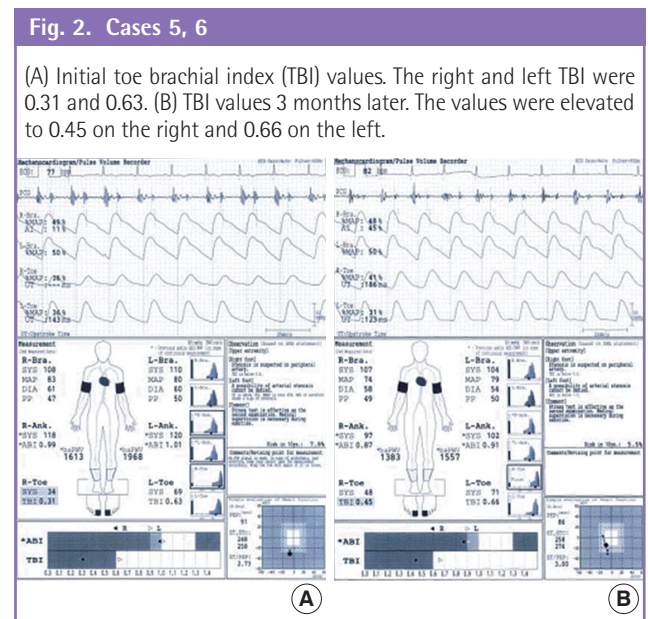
Fig. 2. Cases 5, 6

(A) Initial toe brachial index (TBI) values. The right and left TBI were 0.31 and 0.63. (B) TBI values 3 months later. The values were elevated to 0.45 on the right and 0.66 on the left.

Mechanocardiogram/Pulse Volume Recorder

ECG 77 bpm

R-Bra. %MAP: 49%

L-Bra. %MAP: 50%

R-Toe %MAP: 28%

L-Toe %MAP: 36%

Measurement

R-Bra. SYS 108 MAP 83 DIA 61 PP 47

L-Bra. SYS 110 MAP 80 DIA 60 PP 50

R-Ank. SYS 118 ABI 0.99

L-Ank. SYS 120 ABI 1.01

baPWV 1613

baPWV 1968

R-Toe SYS 34 TBI 0.31

L-Toe SYS 69 TBI 0.63

Observation

*ABI

TBI

R L

0.3 0.4 0.5 0.6 0.7 0.8 0.9 1.0 1.1 1.2 1.3 1.4

(A)

Mechanocardiogram/Pulse Volume Recorder

ECG 82 bpm

R-Bra. %MAP: 48%

L-Bra. %MAP: 50%

R-Toe %MAP: 41%

L-Toe %MAP: 31%

Measurement

R-Bra. SYS 107 MAP 74 DIA 58 PP 49

L-Bra. SYS 104 MAP 79 DIA 54 PP 50

R-Ank. SYS 97 ABI 0.87

L-Ank. SYS 102 ABI 0.91

baPWV 1383

baPWV 1557

R-Toe SYS 48 TBI 0.45

L-Toe SYS 71 TBI 0.66

Observation

*ABI

TBI

R L

0.3 0.4 0.5 0.6 0.7 0.8 0.9 1.0 1.1 1.2 1.3 1.4

(B)